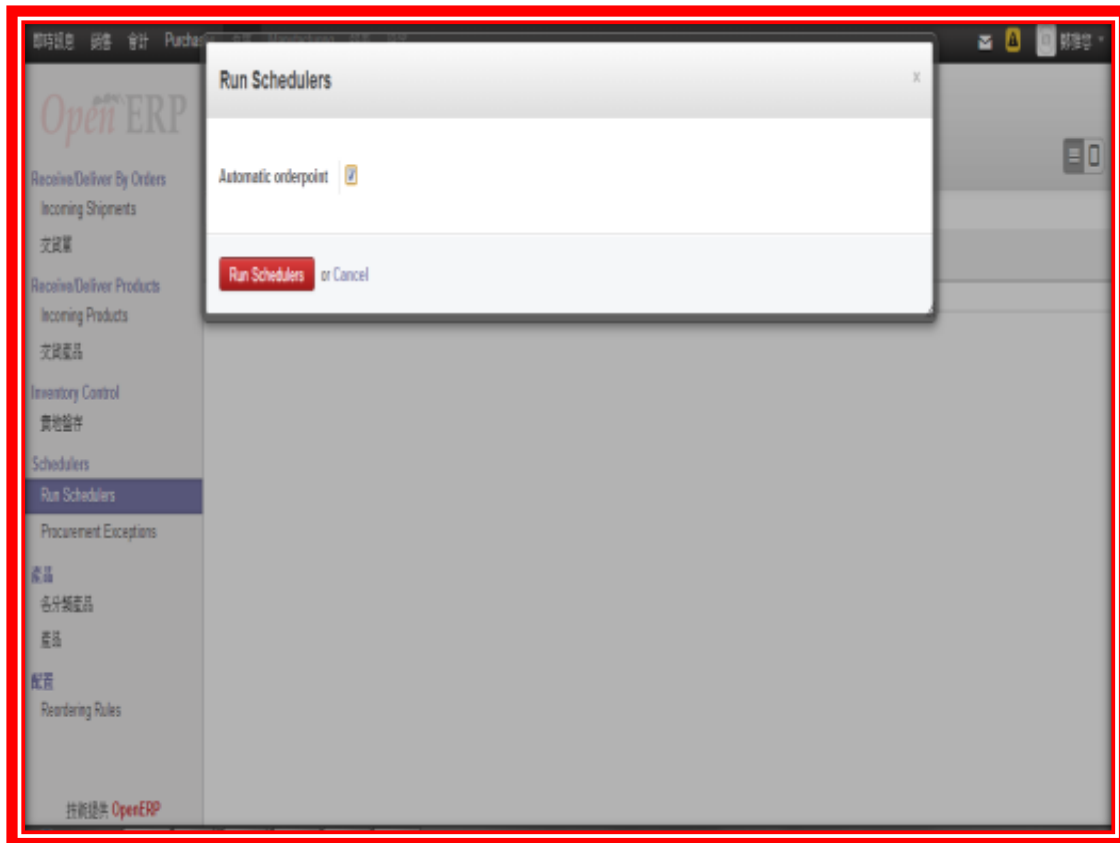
即時訊息 銷售 會計 Purcha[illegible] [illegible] Manufacturing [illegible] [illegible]

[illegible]

OpenERP

Receive/Deliver By Orders
Incoming Shipments
交貨單
Receive/Deliver Products
Incoming Products
交貨產品
Inventory Control
實地盤存
Schedulers
Run Schedulers
Procurement Exceptions
產品
各分類產品
產品
配置
Reordering Rules

技術提供 OpenERP

Run Schedulers

×

Automatic orderpoint

Run Schedulers or Cancel